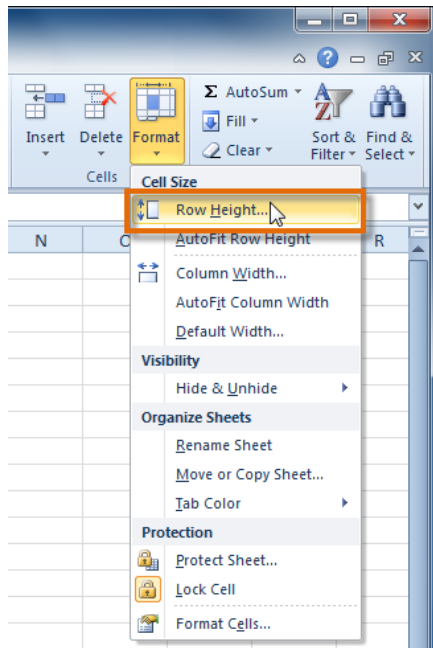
Insert
Delete
Format
Cells
Σ AutoSum
Fill
Clear
Sort & Filter
Find & Select

N
C
R

Cell Size
Row Height...
AutoFit Row Height
Column Width...
AutoFit Column Width
Default Width...
Visibility
Hide & Unhide
Organize Sheets
Rename Sheet
Move or Copy Sheet...
Tab Color
Protection
Protect Sheet...
Lock Cell
Format Cells...